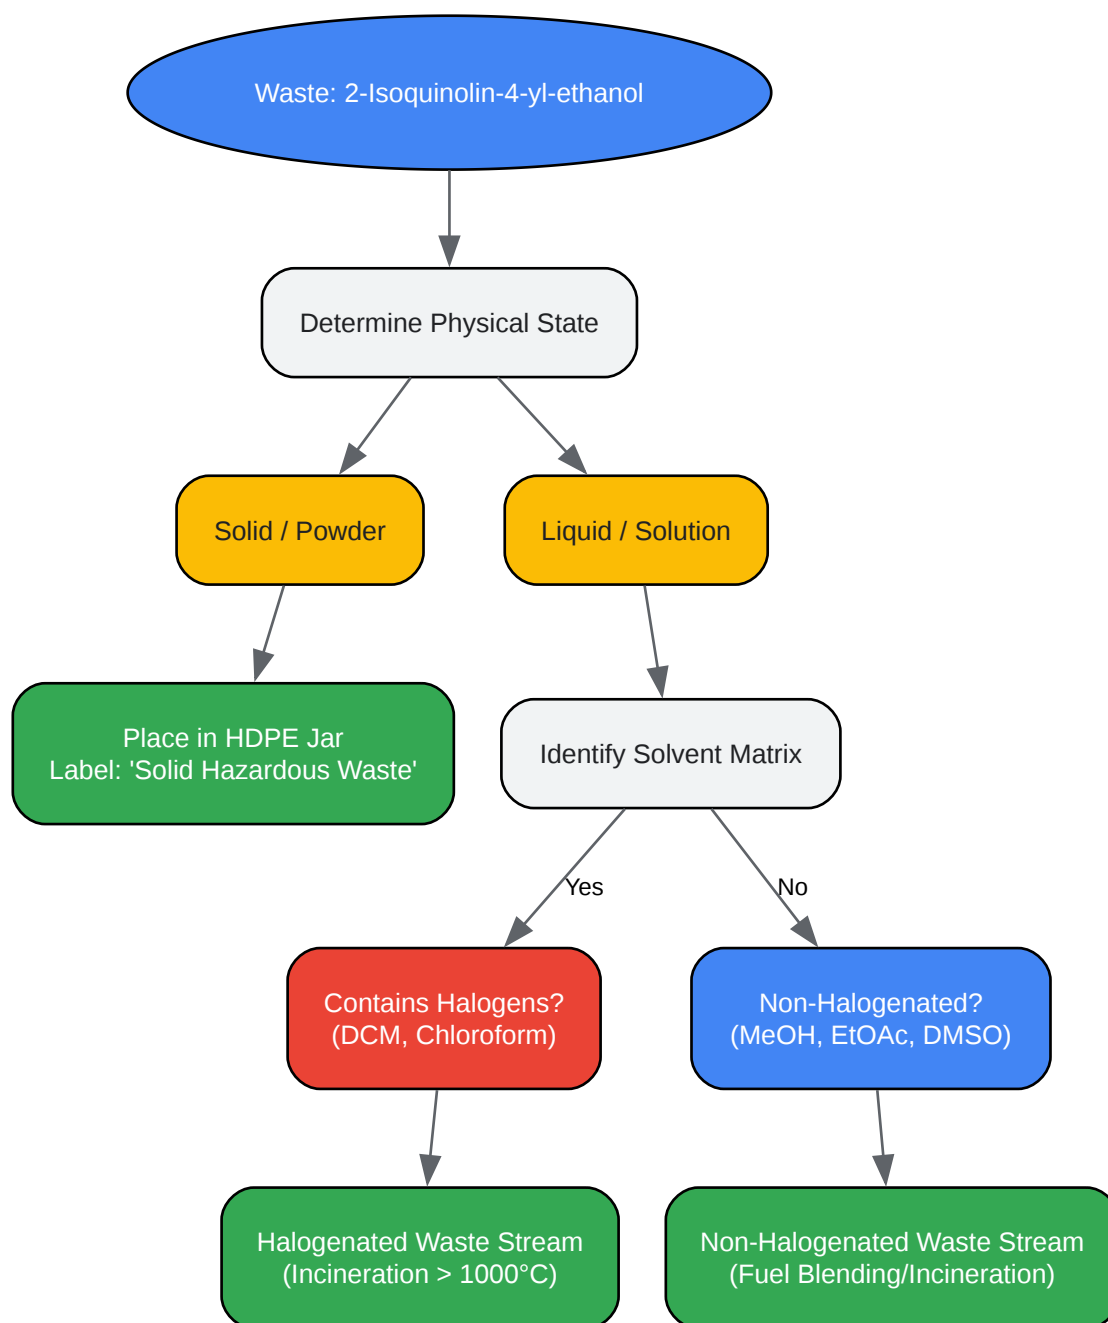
Waste: 2-Isoquinolin-4-yl-ethanol

Determine Physical State

Solid / Powder

Liquid / Solution

Place in HDPE Jar
Label: 'Solid Hazardous Waste'

Identify Solvent Matrix

Yes

No

Contains Halogens?
(DCM, Chloroform)

Non-Halogenated?
(MeOH, EtOAc, DMSO)

Halogenated Waste Stream
(Incineration > 1000°C)

Non-Halogenated Waste Stream
(Fuel Blending/Incineration)